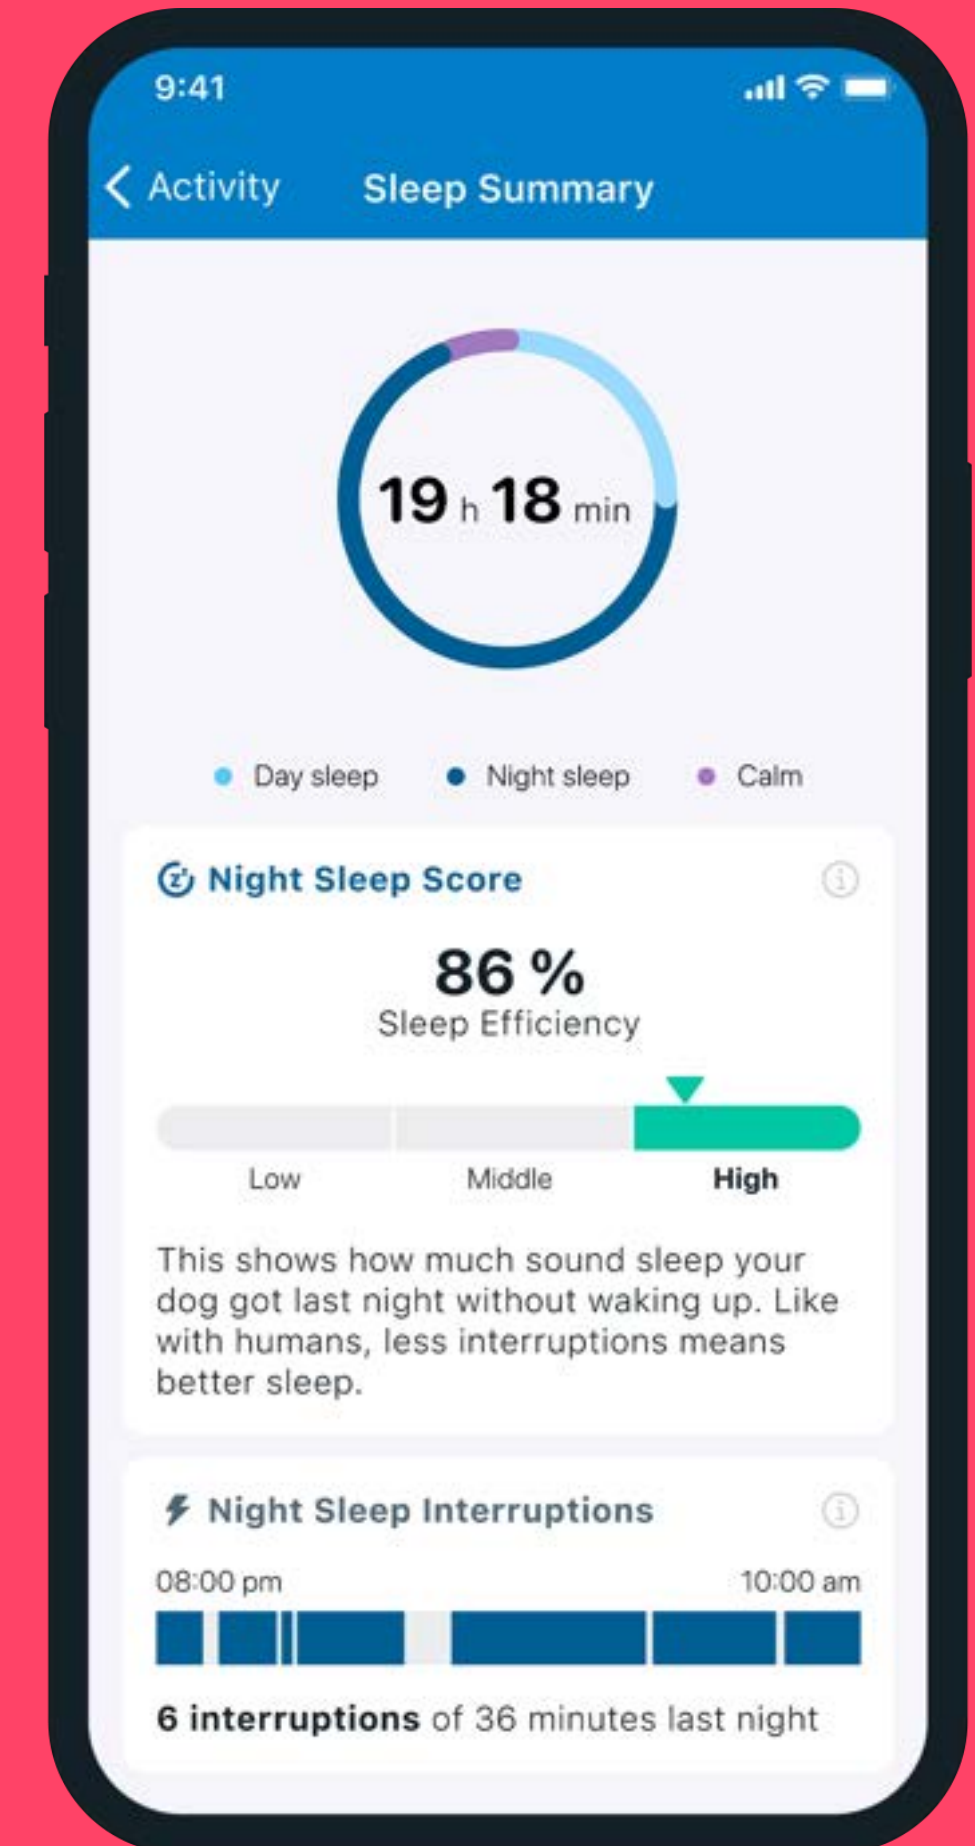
9:41

Activity

Sleep Summary

19 h 18 min

Day sleep Night sleep Calm

Night Sleep Score

86 %
Sleep Efficiency

Low Middle High

This shows how much sound sleep your dog got last night without waking up. Like with humans, less interruptions means better sleep.

Night Sleep Interruptions

08:00 pm 10:00 am

6 interruptions of 36 minutes last night